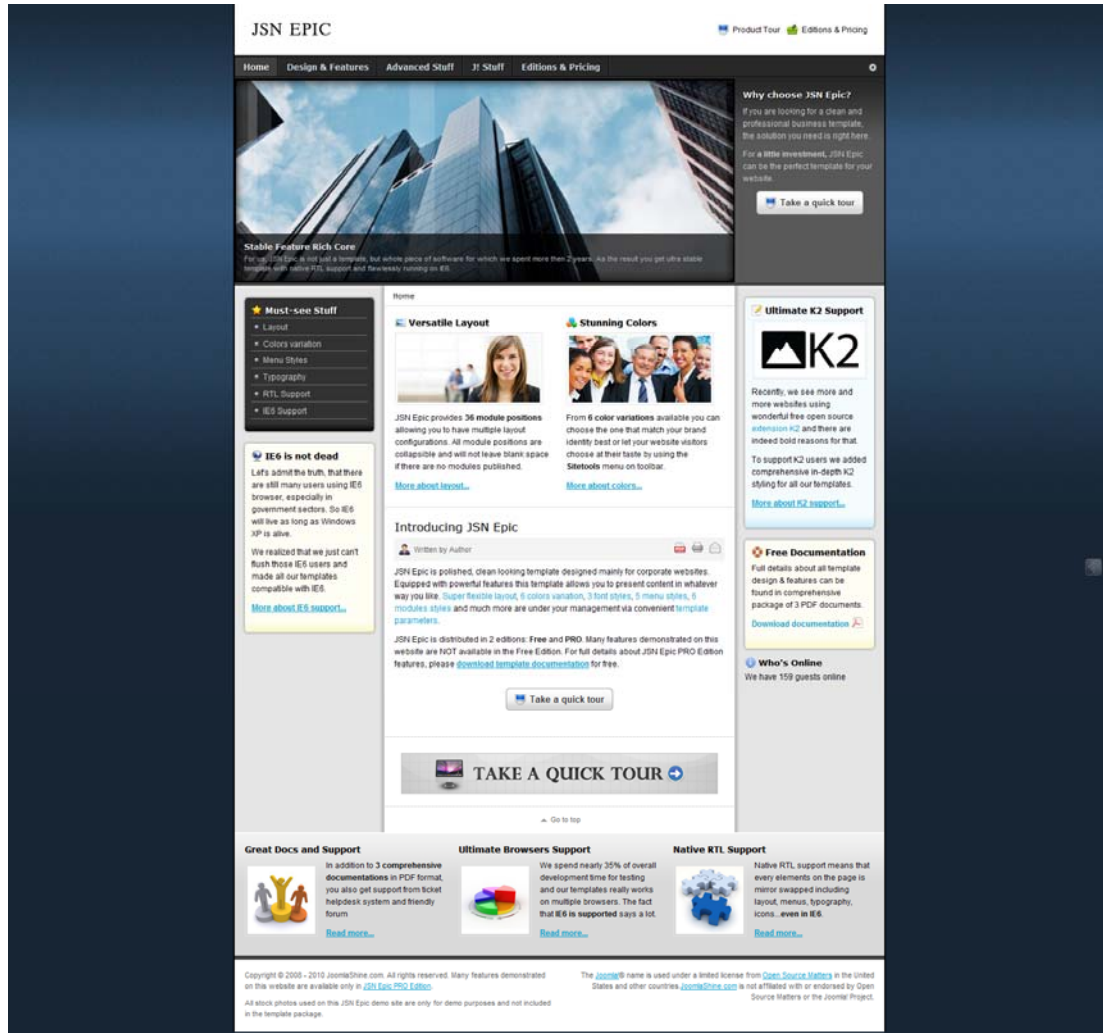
JSN EPIC

Product Tour Editions & Pricing

Home Design & Features Advanced Stuff J! Stuff Editions & Pricing

Stable Feature Rich Core
For us, JSN Epic is not just a template, but whole piece of software for which we spent more then 2 years. As the result you get ultra stable template with native RTL support and flawlessly running on IE6.

Why choose JSN Epic?
If you are looking for a clean and professional business template, the solution you need is right here.

For a little investment, JSN Epic can be the perfect template for your website.

Take a quick tour

Must-see Stuff
Layout
Colors variation
Menu Styles
Typography
RTL Support
IE6 Support

IE6 is not dead
Let's admit the truth, that there are still many users using IE6 browser, especially in government sectors. So IE6 will live as long as Windows XP is alive.

We realized that we just can't flush those IE6 users and made all our templates compatible with IE6.

More about IE6 support...

Home

Versatile Layout

JSN Epic provides 36 module positions allowing you to have multiple layout configurations. All module positions are collapsible and will not leave blank space if there are no modules published.

More about layout...

Stunning Colors

From 6 color variations available you can choose the one that match your brand identity best or let your website visitors choose at their taste by using the Sitetools menu on toolbar.

More about colors...

Introducing JSN Epic

Written by Author

JSN Epic is polished, clean looking template designed mainly for corporate websites. Equipped with powerful features this template allows you to present content in whatever way you like. Super flexible layout, 6 colors variation, 3 font styles, 5 menu styles, 6 modules styles and much more are under your management via convenient template parameters.

JSN Epic is distributed in 2 editions: Free and PRO. Many features demonstrated on this website are NOT available in the Free Edition. For full details about JSN Epic PRO Edition features, please download template documentation for free.

Take a quick tour

TAKE A QUICK TOUR

Go to top

Ultimate K2 Support

K2

Recently, we see more and more websites using wonderful free open source extension K2 and there are indeed bold reasons for that.

To support K2 users we added comprehensive in-depth K2 styling for all our templates.

More about K2 support...

Free Documentation
Full details about all template design & features can be found in comprehensive package of 3 PDF documents.

Download documentation

Who's Online
We have 159 guests online

Great Docs and Support
In addition to 3 comprehensive documentations in PDF format, you also get support from ticket helpdesk system and friendly forum
Read more...

Ultimate Browsers Support
We spend nearly 35% of overall development time for testing and our templates really works on multiple browsers. The fact that IE6 is supported says a lot.
Read more...

Native RTL Support
Native RTL support means that every elements on the page is mirror swapped including layout, menus, typography, icons...even in IE6.
Read more...

Copyright © 2008 - 2010 JoomlaShine.com. All rights reserved. Many features demonstrated on this website are available only in JSN Epic PRO Edition.

All stock photos used on this JSN Epic demo site are only for demo purposes and not included in the template package.

The Joomla!® name is used under a limited license from Open Source Matters in the United States and other countries. JoomlaShine.com is not affiliated with or endorsed by Open Source Matters or the Joomla! Project.